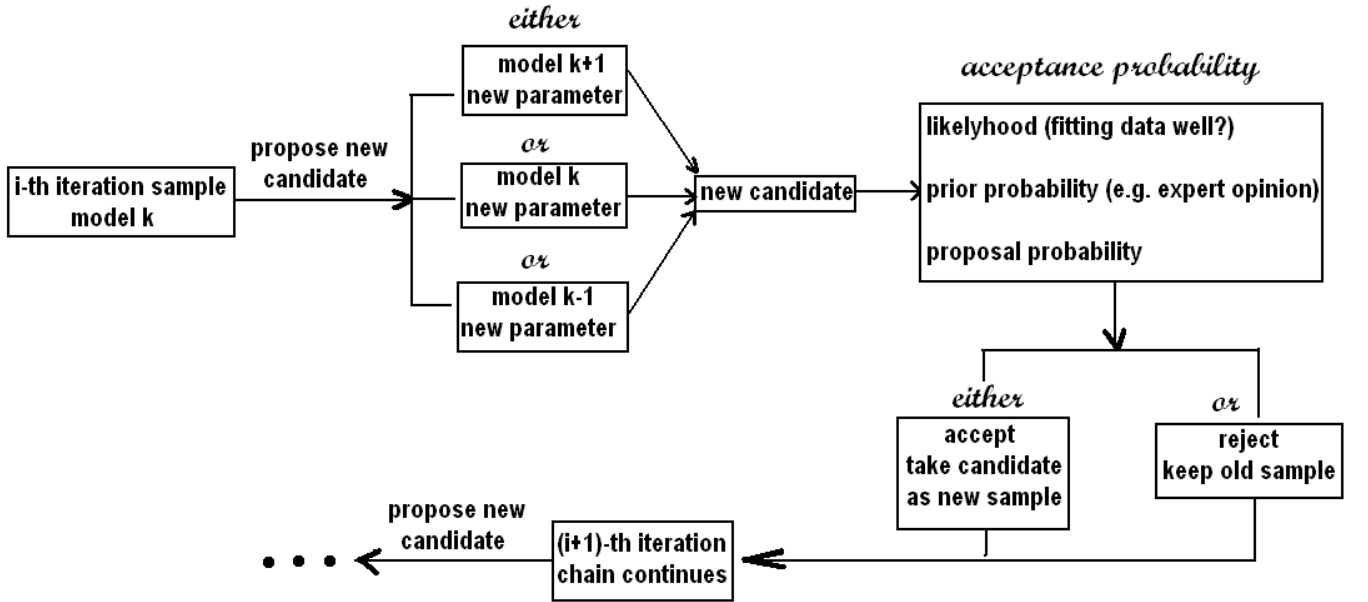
i-th iteration sample
model k

propose new candidate

either

model k+1
new parameter

or

model k
new parameter

or

model k-1
new parameter

new candidate

acceptance probability

likelyhood (fitting data well?)

prior probability (e.g. expert opinion)

proposal probability

either

accept
take candidate as new sample

or

reject
keep old sample

(i+1)-th iteration
chain continues

propose new candidate

• • •